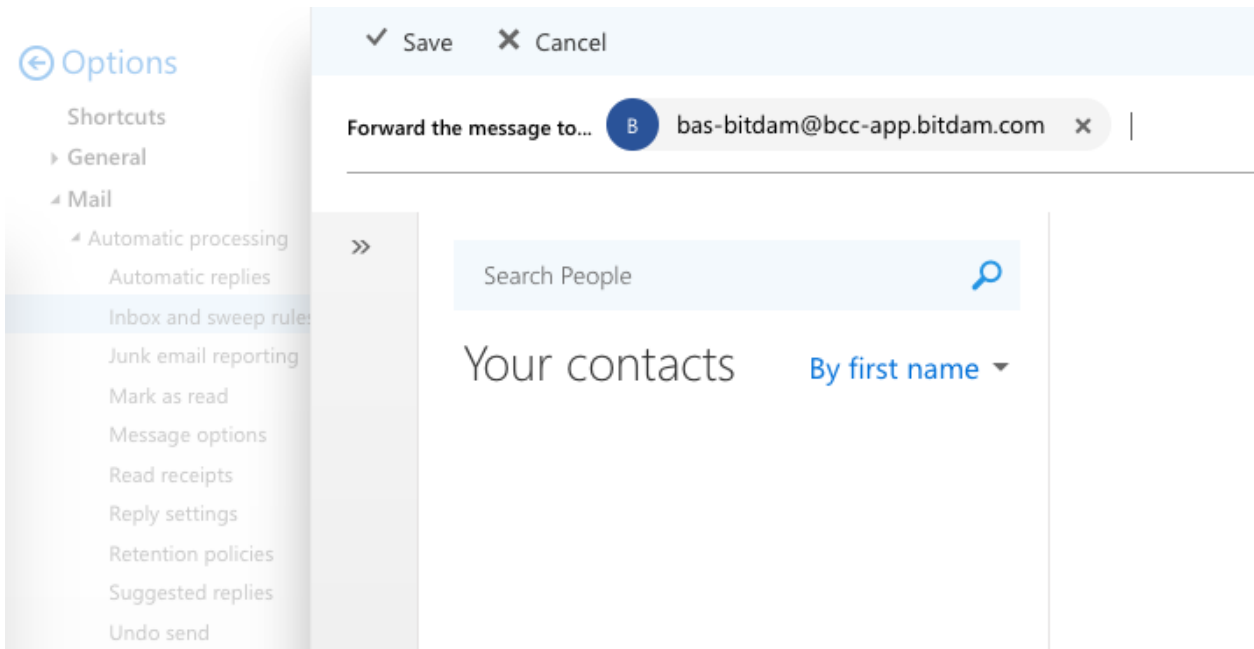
Options

Shortcuts

General

Mail

Automatic processing

Automatic replies

Inbox and sweep rules

Junk email reporting

Mark as read

Message options

Read receipts

Reply settings

Retention policies

Suggested replies

Undo send

Save Cancel

Forward the message to... B bas-bitdam@bcc-app.bitdam.com ×

»

Search People

Your contacts

By first name